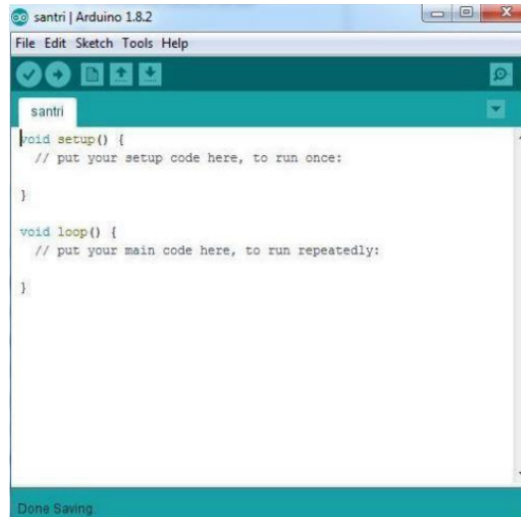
santri | Arduino 1.8.2

File Edit Sketch Tools Help

santri

void setup() {
  // put your setup code here, to run once:

}

void loop() {
  // put your main code here, to run repeatedly:

}

Done Saving.